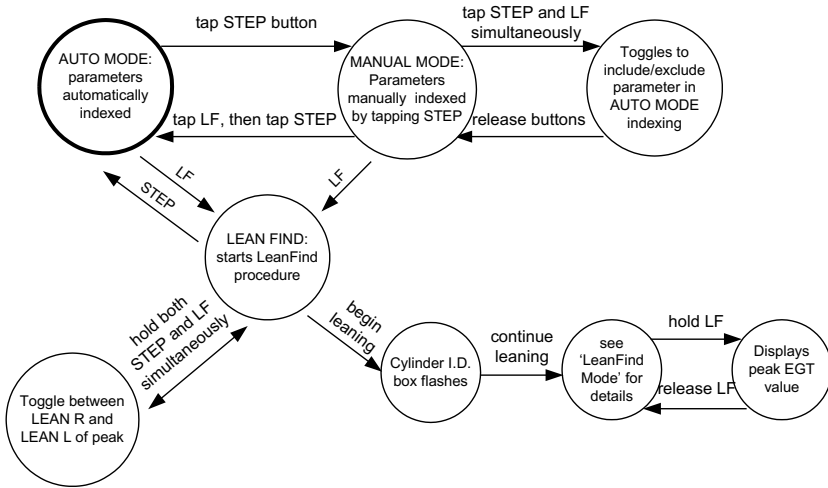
AUTO MODE: parameters automatically indexed

tap STEP button

MANUAL MODE: Parameters manually indexed by tapping STEP

tap STEP and LF simultaneously

Toggles to include/exclude parameter in AUTO MODE indexing

tap LF, then tap STEP

release buttons

LF

STEP

LF

LEAN FIND: starts LeanFind procedure

hold both STEP and LF simultaneously

begin leaning

Cylinder I.D. box flashes

continue leaning

see 'LeanFind Mode' for details

hold LF

Displays peak EGT value

release LF

Toggle between LEAN R and LEAN L of peak